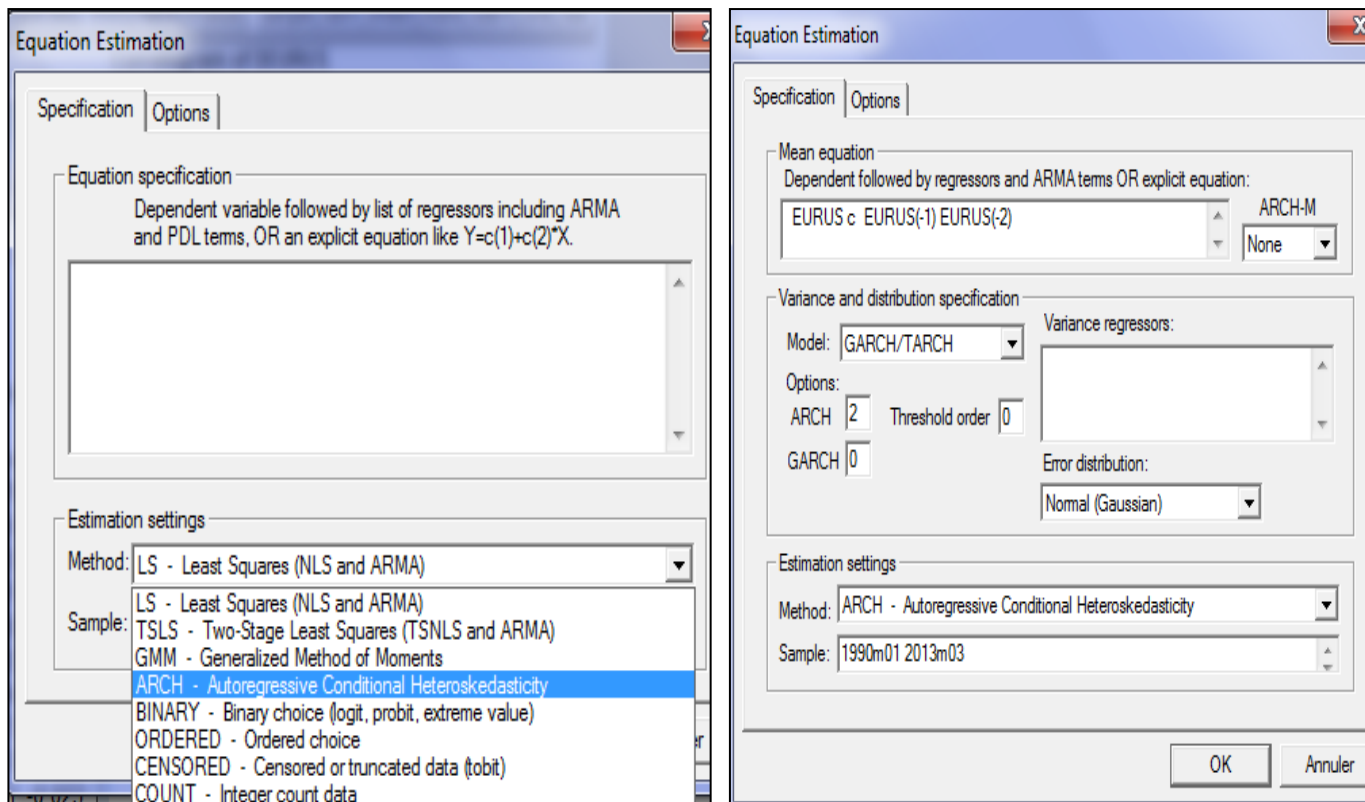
Equation Estimation

Specification | Options

Equation specification

Dependent variable followed by list of regressors including ARMA and PDL terms, OR an explicit equation like Y=c(1)+c(2)*X.

Estimation settings

Method: LS - Least Squares (NLS and ARMA)

Sample:

LS - Least Squares (NLS and ARMA)
TSLS - Two-Stage Least Squares (TSNLS and ARMA)
GMM - Generalized Method of Moments
ARCH - Autoregressive Conditional Heteroskedasticity
BINARY - Binary choice (logit, probit, extreme value)
ORDERED - Ordered choice
CENSORED - Censored or truncated data (tobit)
COUNT - Integer count data

Equation Estimation

Specification | Options

Mean equation
Dependent followed by regressors and ARMA terms OR explicit equation:
EURUS c EURUS(-1) EURUS(-2)
ARCH-M
None

Variance and distribution specification
Model: GARCH/TARCH
Variance regressors:
Options:
ARCH 2
Threshold order 0
GARCH 0
Error distribution:
Normal (Gaussian)

Estimation settings
Method: ARCH - Autoregressive Conditional Heteroskedasticity
Sample: 1990m01 2013m03

OK
Annuler